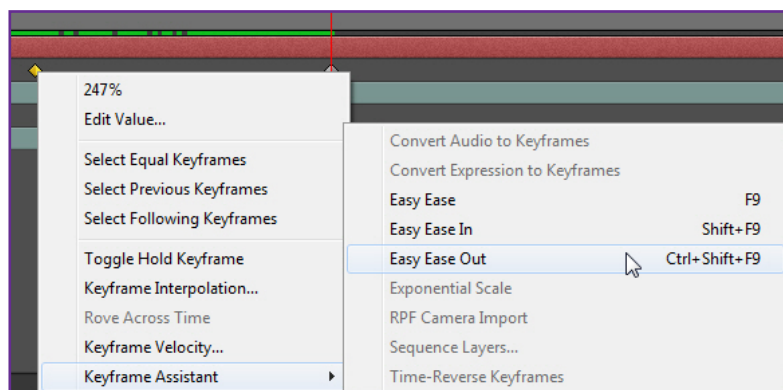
247%
Edit Value...

Select Equal Keyframes
Select Previous Keyframes
Select Following Keyframes

Toggle Hold Keyframe
Keyframe Interpolation...
Rove Across Time
Keyframe Velocity...
Keyframe Assistant

Convert Audio to Keyframes
Convert Expression to Keyframes
Easy Ease F9
Easy Ease In Shift+F9
Easy Ease Out Ctrl+Shift+F9
Exponential Scale
RPF Camera Import
Sequence Layers...
Time-Reverse Keyframes